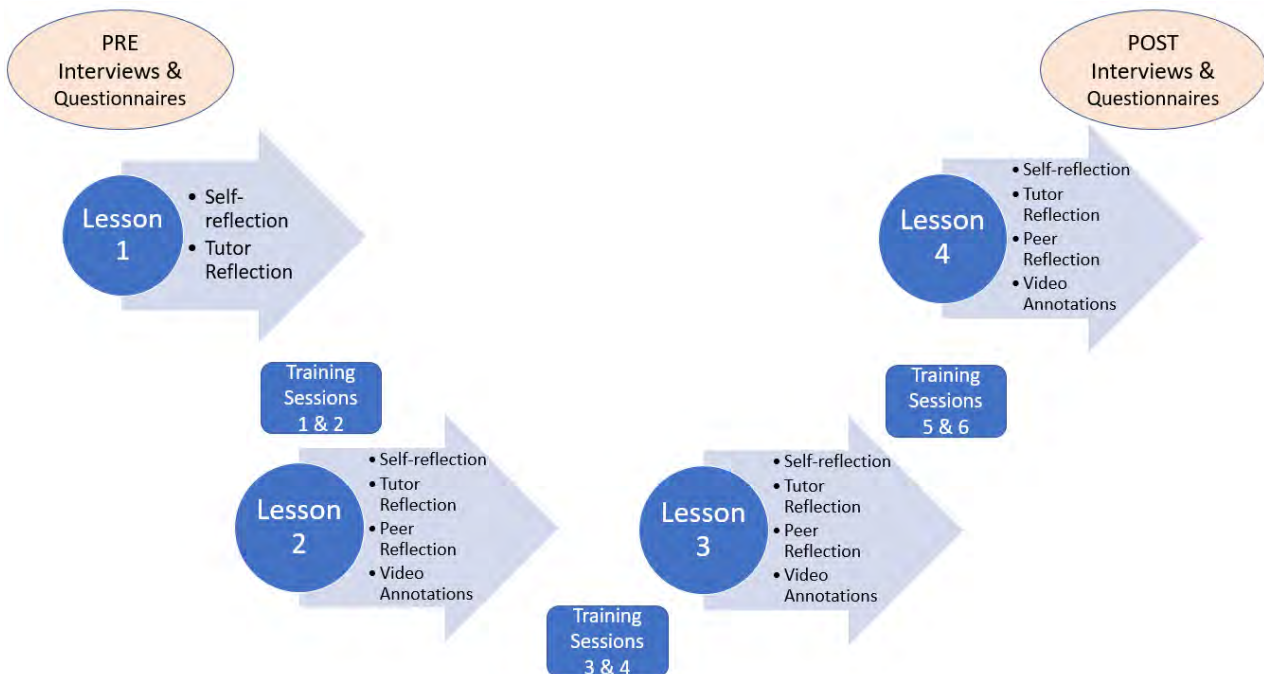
PRE
Interviews &
Questionnaires

POST
Interviews &
Questionnaires

Lesson 1

- Self-reflection
- Tutor Reflection

Lesson 4

- Self-reflection
- Tutor Reflection
- Peer Reflection
- Video Annotations

Training Sessions 1 & 2

Training Sessions 5 & 6

Lesson 2

- Self-reflection
- Tutor Reflection
- Peer Reflection
- Video Annotations

Lesson 3

- Self-reflection
- Tutor Reflection
- Peer Reflection
- Video Annotations

Training Sessions 3 & 4